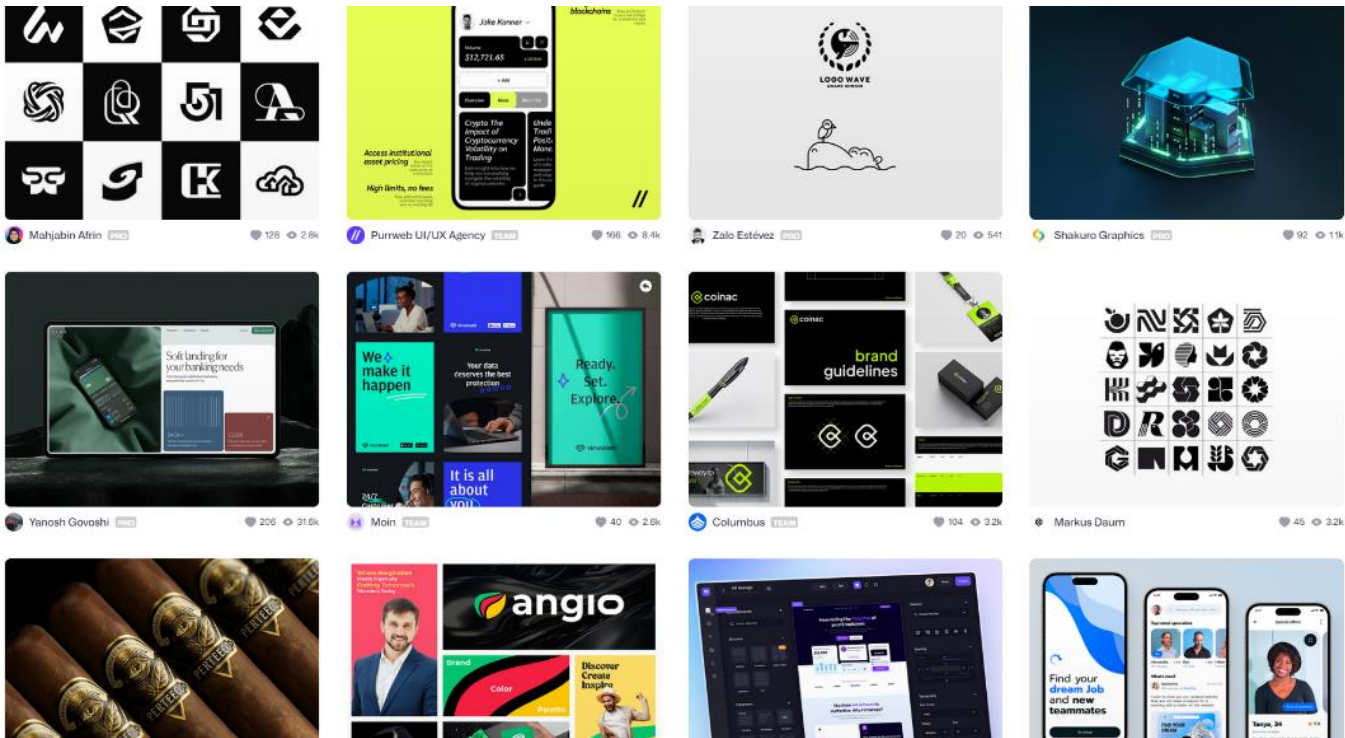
Jake Konner
blockchains
$12,721.65
Access institutional asset pricing
High limits, no fees
Crypto The Impact of Cryptocurrency Volatility on Trading
LOGO WAVE
Mahjabin Afrin PRO 126 2.8k
Purrweb UI/UX Agency TEAM 166 8.4k
Zalo Estévez PRO 20 541
Shakuro Graphics PRO 92 1.1k
Soft landing for your banking needs
We make it happen
Your data deserves the best protection
It is all about you
Ready. Set. Explore.
coinac
brand guidelines
Yanosh Govoshi PRO 206 31.6k
Moin TEAM 40 2.6k
Columbus TEAM 104 3.2k
Markus Daum 45 3.2k
PERTEEO
angio
Brand
Color
Palette
Discover Create Inspire
Find your dream Job and new teammates
Tanya, 34